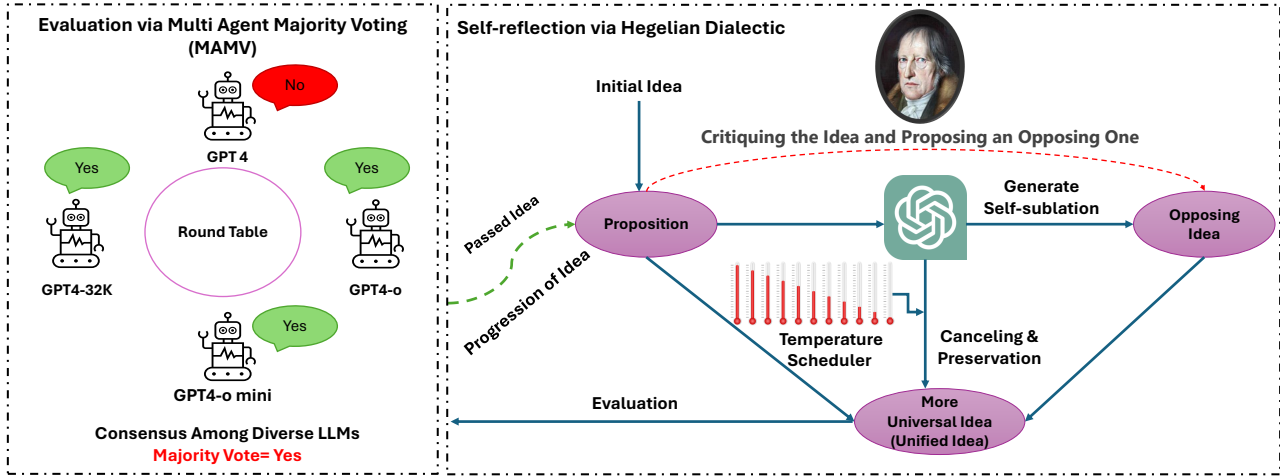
Evaluation via Multi Agent Majority Voting (MAMV)

No

GPT 4

Yes

Yes

Round Table

GPT4-32K

GPT4-o

Yes

GPT4-o mini

Consensus Among Diverse LLMs
Majority Vote= Yes

Self-reflection via Hegelian Dialectic

Initial Idea

Critiquing the Idea and Proposing an Opposing One

Passed Idea

Proposition

Generate Self-sublation

Opposing Idea

Progression of Idea

Temperature Scheduler

Canceling & Preservation

Evaluation

More Universal Idea (Unified Idea)